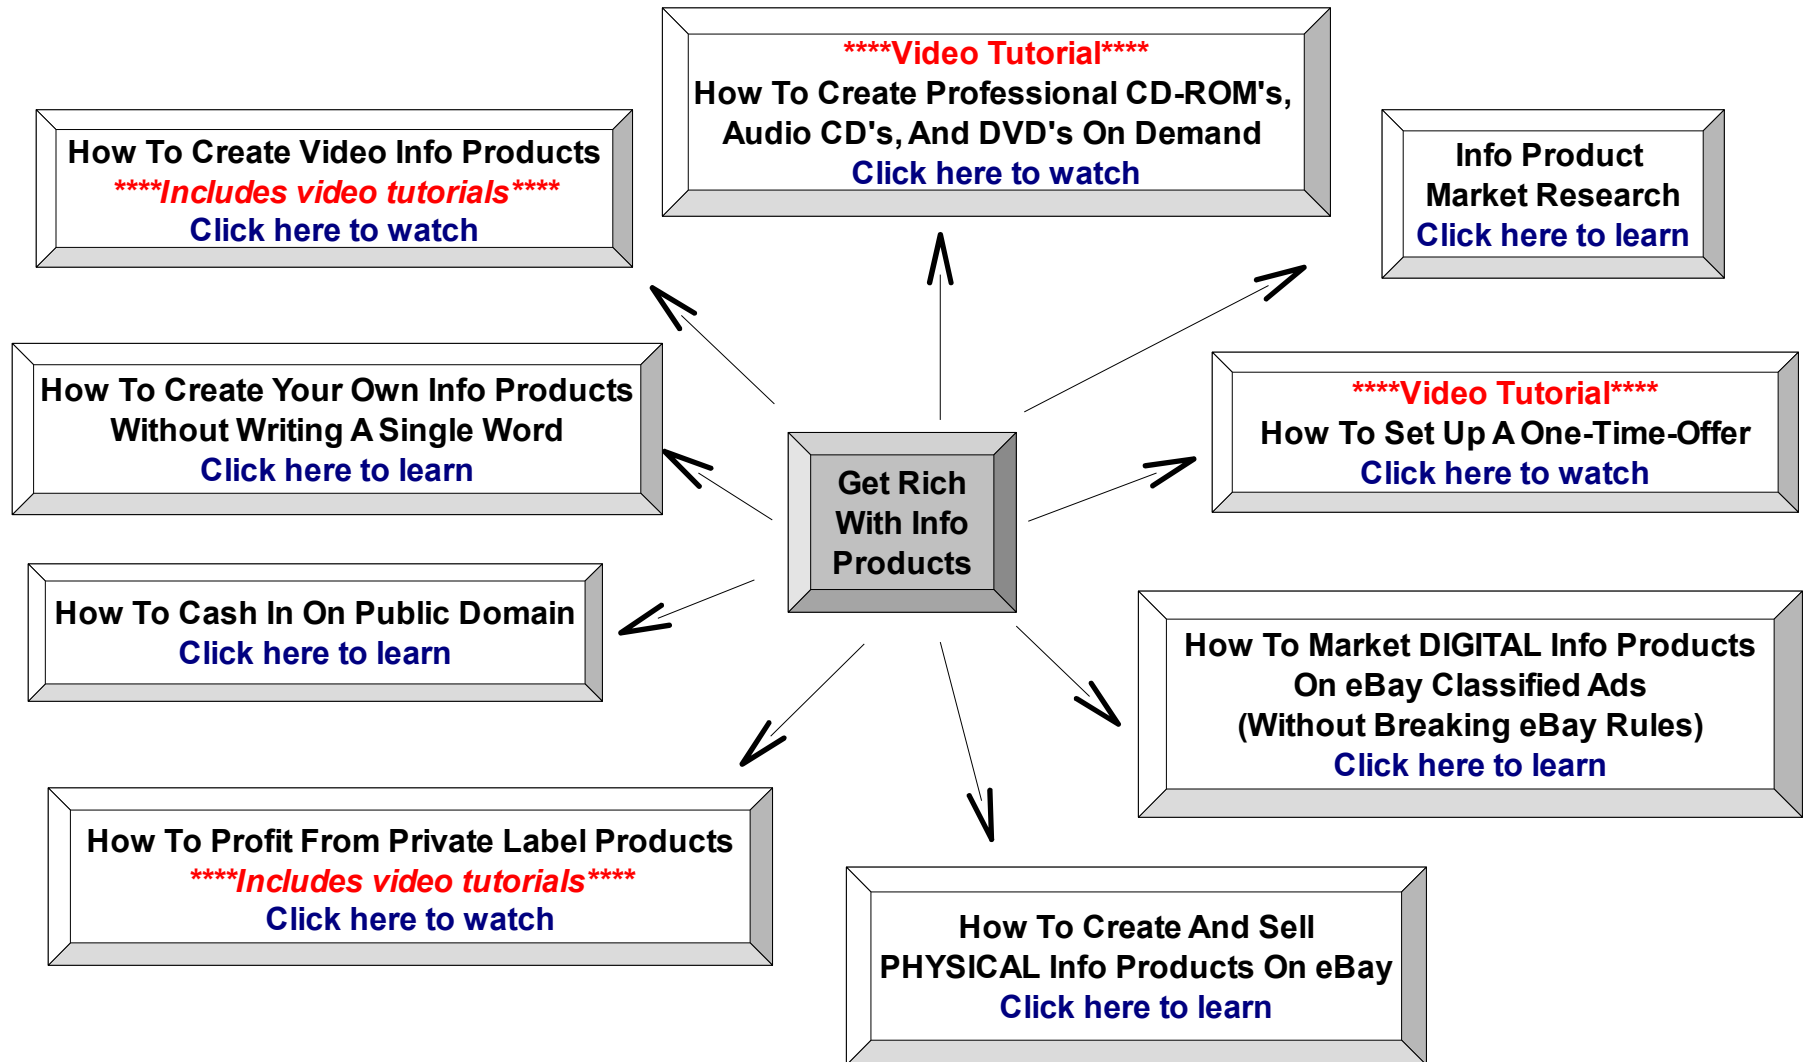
****Video Tutorial****
How To Create Professional CD-ROM's, Audio CD's, And DVD's On Demand
Click here to watch

How To Create Video Info Products
****Includes video tutorials****
Click here to watch

Info Product Market Research
Click here to learn

How To Create Your Own Info Products Without Writing A Single Word
Click here to learn

Get Rich With Info Products

****Video Tutorial****
How To Set Up A One-Time-Offer
Click here to watch

How To Cash In On Public Domain
Click here to learn

How To Market DIGITAL Info Products On eBay Classified Ads (Without Breaking eBay Rules)
Click here to learn

How To Profit From Private Label Products
****Includes video tutorials****
Click here to watch

How To Create And Sell PHYSICAL Info Products On eBay
Click here to learn